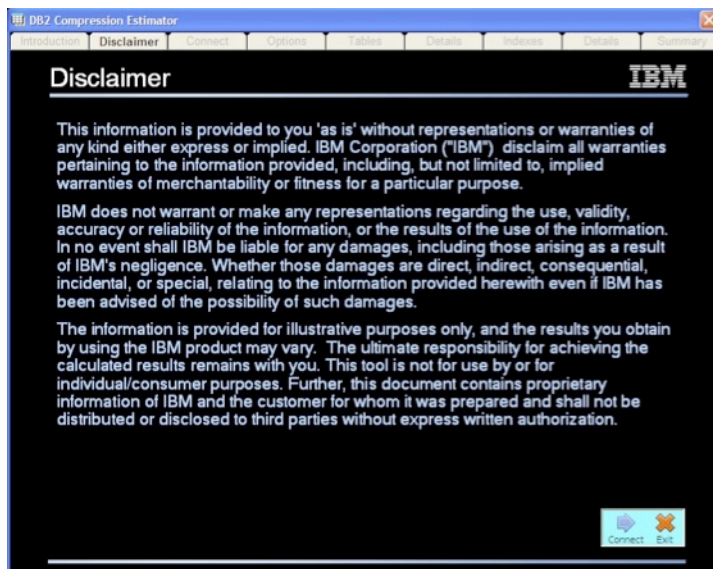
DB2 Compression Estimator

Introduction | Disclaimer | Connect | Options | Tables | Details | Indexes | Details | Summary

Disclaimer

IBM

This information is provided to you 'as is' without representations or warranties of any kind either express or implied. IBM Corporation ("IBM") disclaim all warranties pertaining to the information provided, including, but not limited to, implied warranties of merchantability or fitness for a particular purpose.

IBM does not warrant or make any representations regarding the use, validity, accuracy or reliability of the information, or the results of the use of the information. In no event shall IBM be liable for any damages, including those arising as a result of IBM's negligence. Whether those damages are direct, indirect, consequential, incidental, or special, relating to the information provided herewith even if IBM has been advised of the possibility of such damages.

The information is provided for illustrative purposes only, and the results you obtain by using the IBM product may vary. The ultimate responsibility for achieving the calculated results remains with you. This tool is not for use by or for individual/consumer purposes. Further, this document contains proprietary information of IBM and the customer for whom it was prepared and shall not be distributed or disclosed to third parties without express written authorization.

Connect Exit